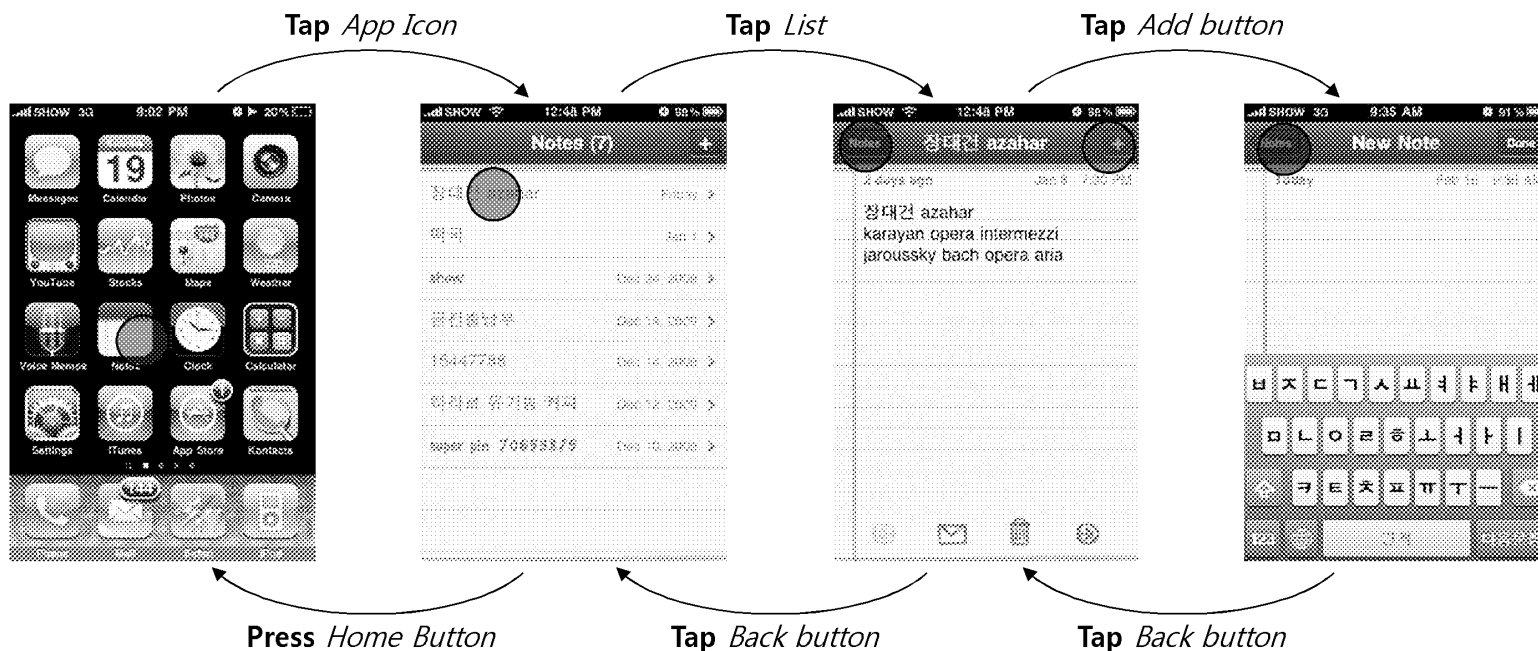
**Tap** *App Icon*

**Tap** *List*

**Tap** *Add button*

SHOW 3G 9:02 PM 20%

19

Messages Calendar Photos Camera

YouTube Stocks Maps Weather

Voice Memos Notes Clock Calculator

Settings iTunes App Store Contacts

SHOW 12:48 PM 98%

Notes (7) +

장대건 azahar Friday >

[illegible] Jan 3 >

show Dec 24 2008 >

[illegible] Dec 18 2008 >

15447788 Dec 16 2008 >

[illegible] Dec 12 2008 >

super pin 70688379 Dec 10 2008 >

SHOW 12:48 PM 98%

Notes 장대건 azahar +

2 days ago Jan 9 7:20 PM

장대건 azahar
karayan opera intermezzi
jaroussky bach opera aria

SHOW 3G 9:35 AM 91%

Notes New Note Done

Today

ㅂ ㅈ ㄷ ㄱ ㅅ ㅛ ㅕ ㅑ ㅐ ㅔ

ㅁ ㄴ ㅇ ㄹ ㅎ ㅗ ㅓ ㅏ ㅣ

ㅋ ㅌ ㅊ ㅍ ㅠ ㅜ ㅡ

123

**Press** *Home Button*

**Tap** *Back button*

**Tap** *Back button*